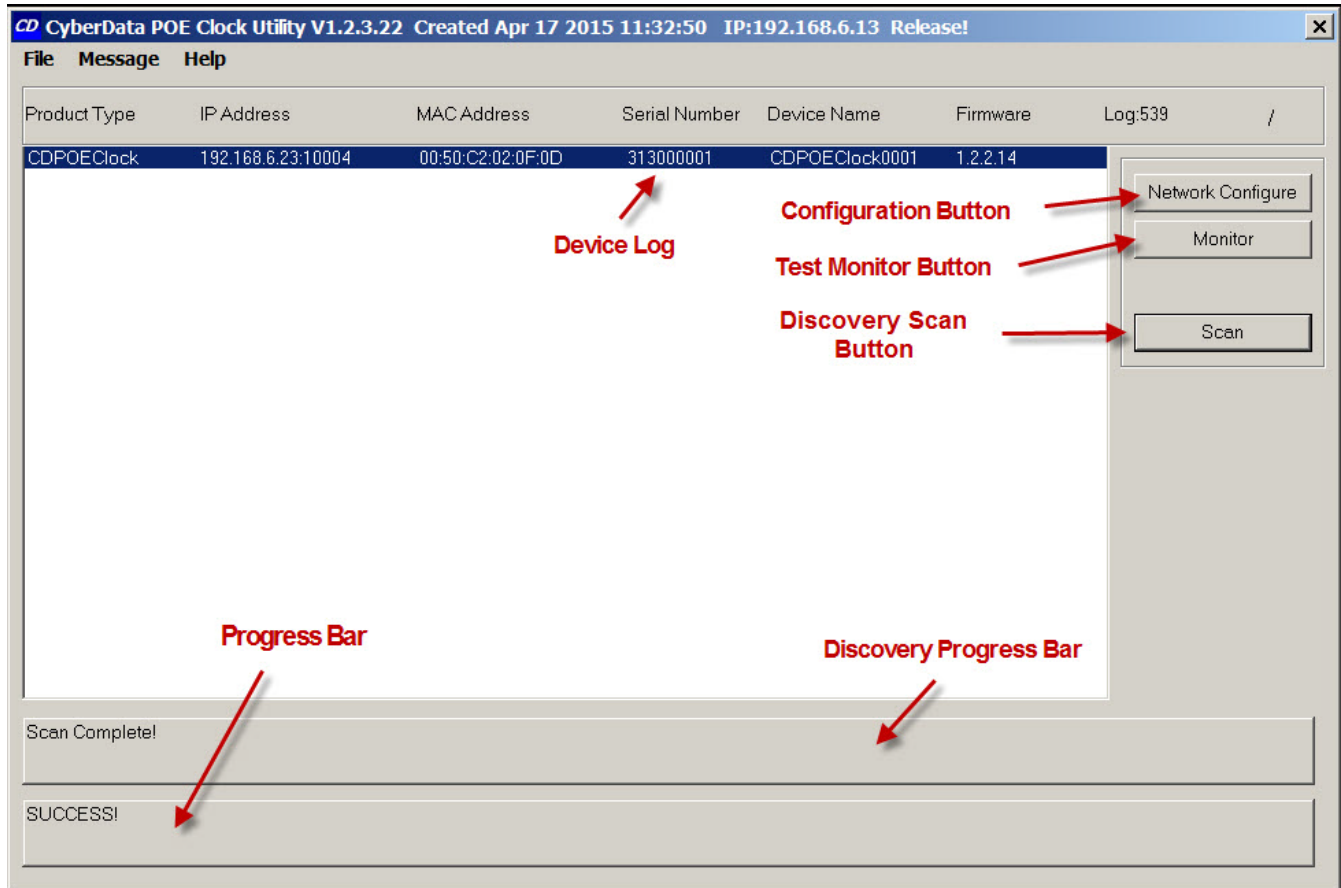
CD CyberData POE Clock Utility V1.2.3.22 Created Apr 17 2015 11:32:50 IP:192.168.6.13 Release!

File Message Help

| Product Type | IP Address | MAC Address | Serial Number | Device Name | Firmware | Log:539 | / |
|---|---|---|---|---|---|---|---|
| CDPOEClock | 192.168.6.23:10004 | 00:50:C2:02:0F:0D | 313000001 | CDPOEClock0001 | 1.2.2.14 | | |

Device Log

Configuration Button

Network Configure

Test Monitor Button

Monitor

Discovery Scan Button

Scan

Progress Bar

Discovery Progress Bar

Scan Complete!

SUCCESS!